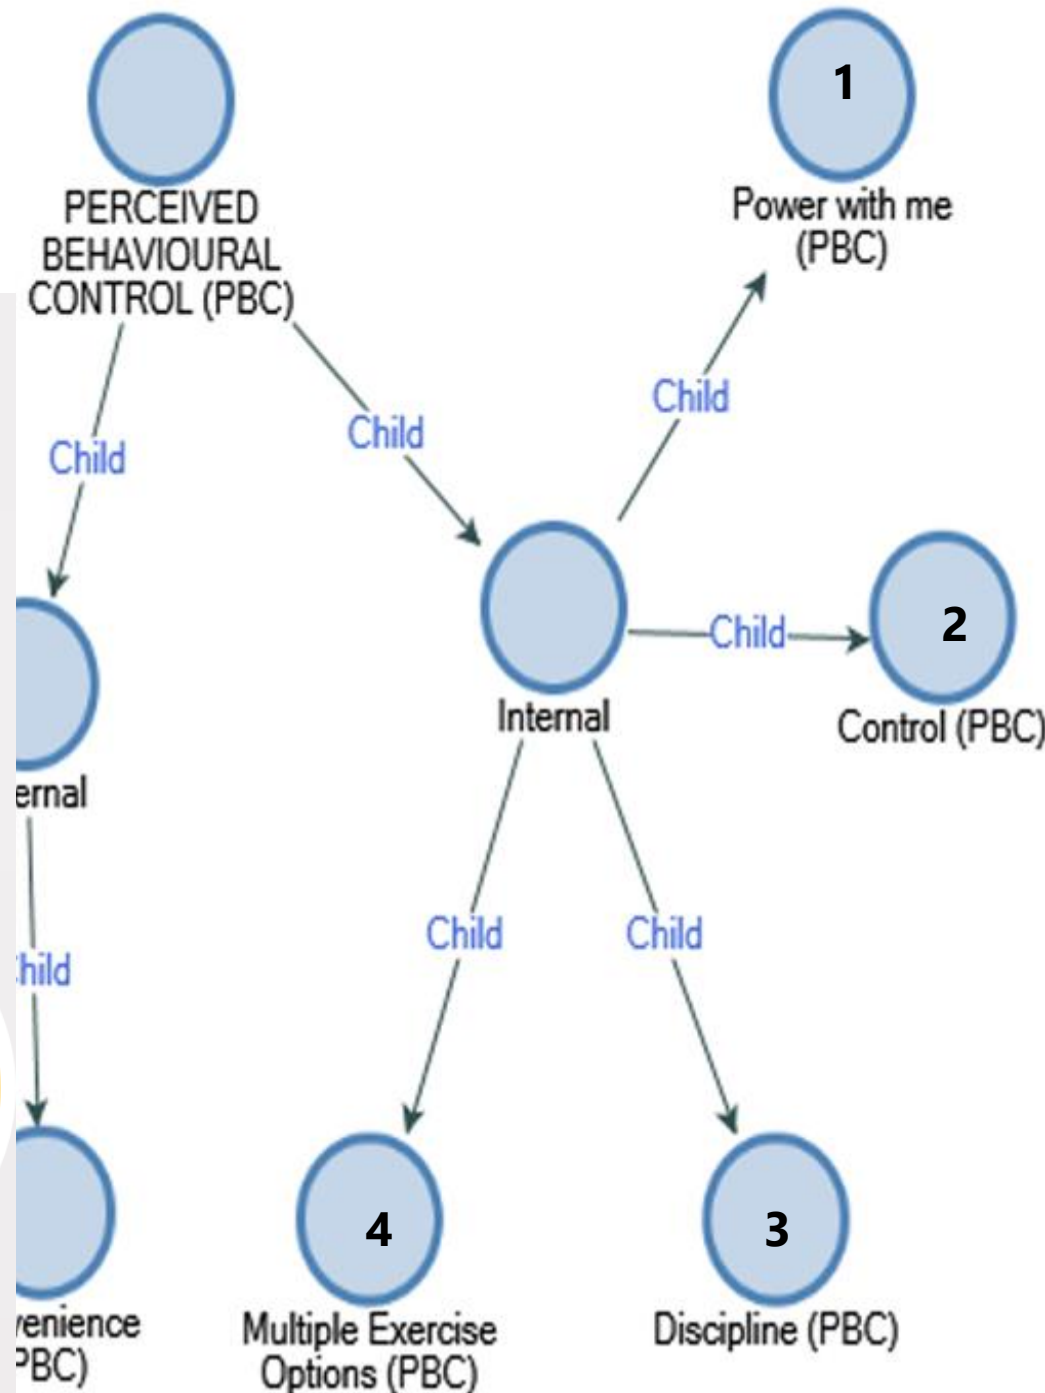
PERCEIVED BEHAVIOURAL CONTROL (PBC)

1
Power with me (PBC)

Child

Child

Child

Internal

Child

2
Control (PBC)

ernal

hild

Child

Child

venience PBC)

4
Multiple Exercise Options (PBC)

3
Discipline (PBC)